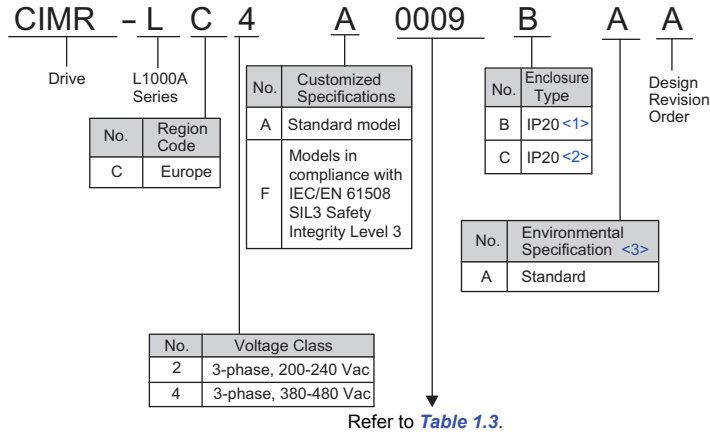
CIMR - L C 4 A 0009 B A A

Drive

L1000A Series

| No. | Region Code |
|---|---|
| C | Europe |

| No. | Customized Specifications |
|---|---|
| A | Standard model |
| F | Models in compliance with IEC/EN 61508 SIL3 Safety Integrity Level 3 |

| No. | Enclosure Type |
|---|---|
| B | IP20 <1> |
| C | IP20 <2> |

Design Revision Order

| No. | Environmental Specification <3> |
|---|---|
| A | Standard |

| No. | Voltage Class |
|---|---|
| 2 | 3-phase, 200-240 Vac |
| 4 | 3-phase, 380-480 Vac |

Refer to Table 1.3.